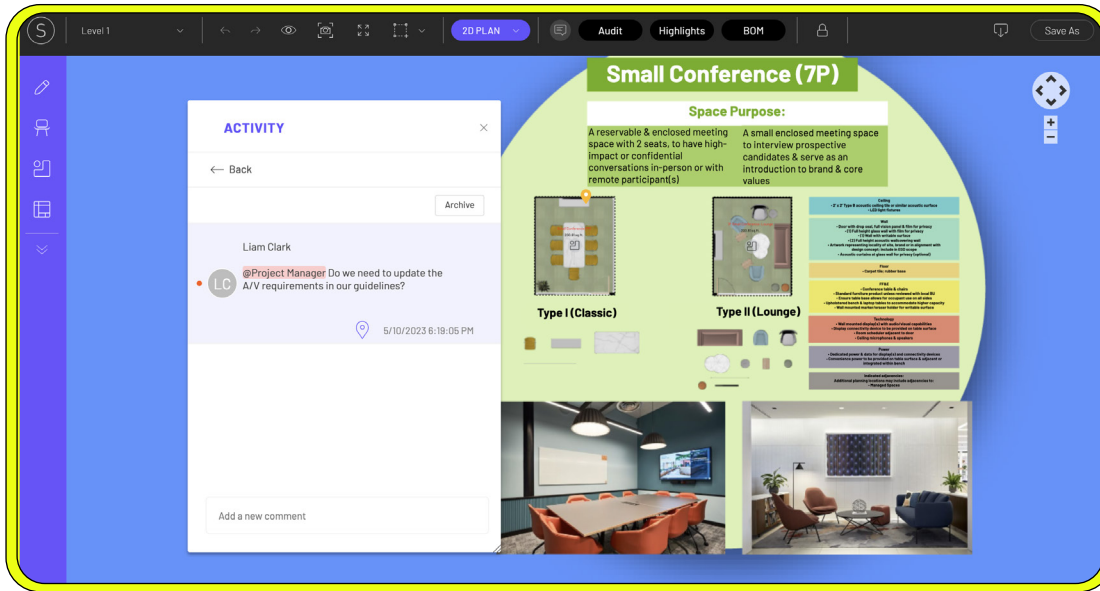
Level 1

2D PLAN

Audit

Highlights

BOM

Save As

ACTIVITY

Back

Archive

Liam Clark

LC

@Project Manager Do we need to update the A/V requirements in our guidelines?

5/10/2023 6:19:05 PM

Add a new comment

Small Conference (7P)

Space Purpose:

A reservable & enclosed meeting space with 2 seats, to have high-impact or confidential conversations in-person or with remote participant(s)

A small enclosed meeting space to interview prospective candidates & serve as an introduction to brand & core values

Type I (Classic)

Type II (Lounge)

Ceiling

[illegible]

Wall

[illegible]

Floor

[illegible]

FF&E

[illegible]

Technology

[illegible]

Power

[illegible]

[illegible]

+

−